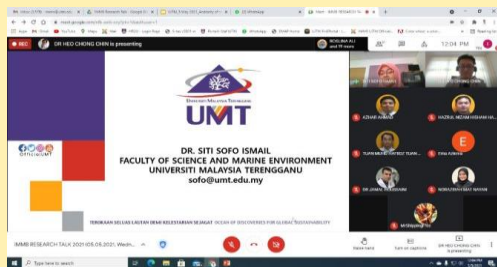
REC
DR HEO CHONG CHIN is presenting
12:04 PM
UMT
UNIVERSITI MALAYSIA TERENGGANU
DR. SITI SOFO ISMAIL
FACULTY OF SCIENCE AND MARINE ENVIRONMENT
UNIVERSITI MALAYSIA TERENGGANU
sofo@umt.edu.my
OfficialUMT
TEROKAAN SELUAS LAUTAN DEMI KELESTARIAN SEJAGAT OCEAN OF DISCOVERIES FOR GLOBAL SUSTAINABILITY
AZHAR AHMAD
HAZRUL MZAM HASHIM
TUAN MOHD FATIMZ TUAN
Fina Arlena
DR JAMAL SULAIMAN
NORAZREEN BINTI WAHAB
IMMB RESEARCH TALK 2021 (05.05.2021, Wedn...
Raise hand
Turn on captions
DR HEO CHONG CHIN is presenting
Type here to search